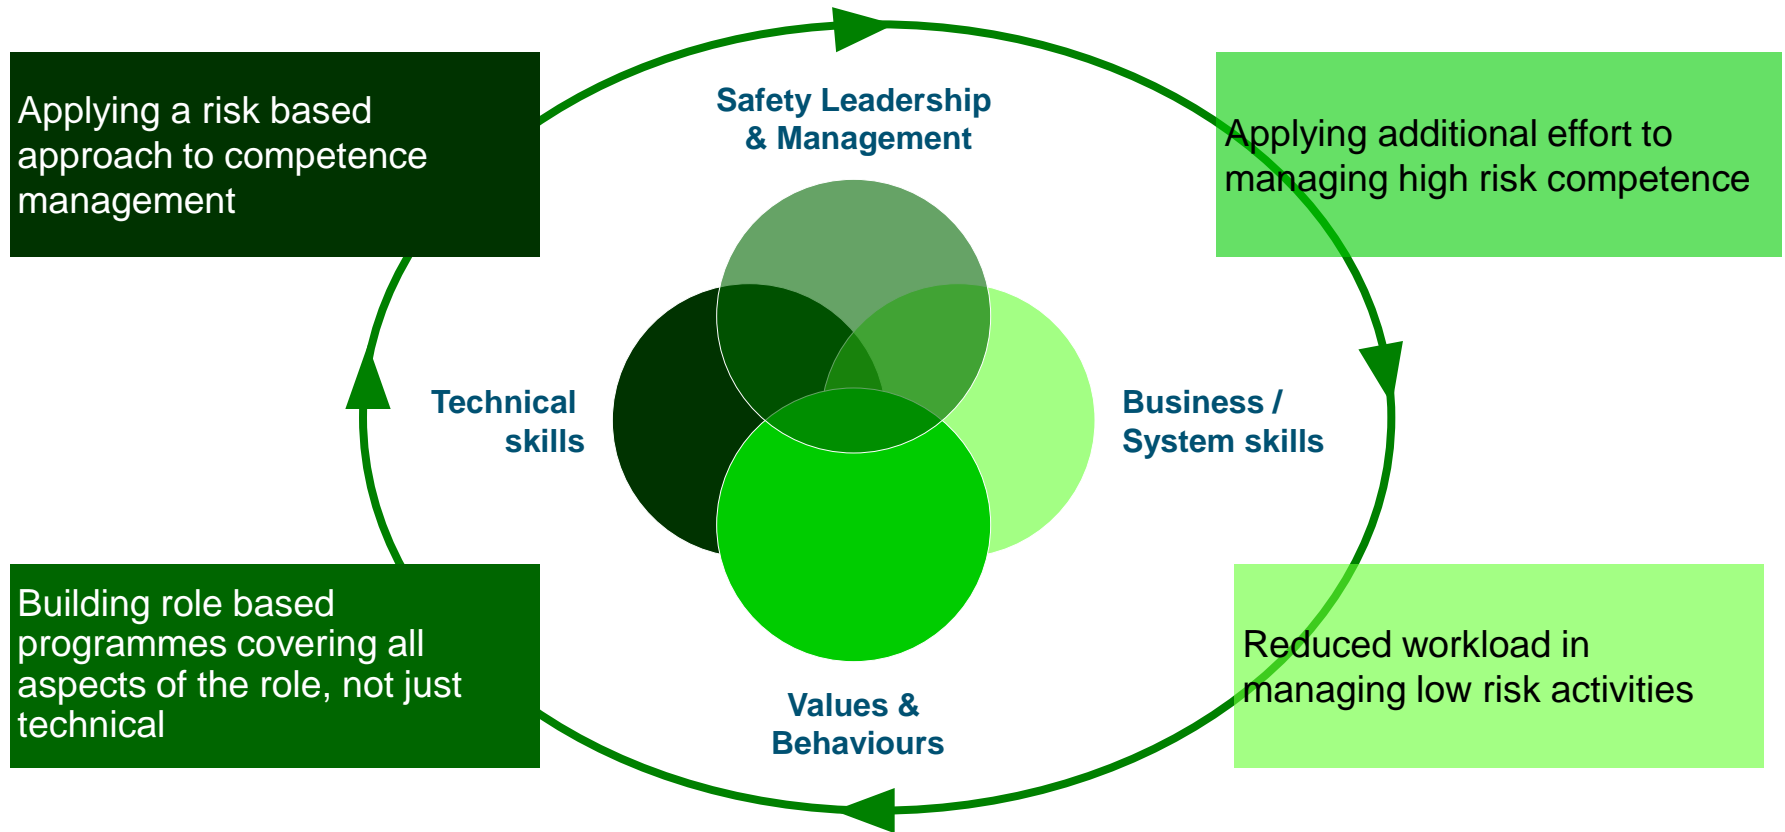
Applying a risk based approach to competence management

Safety Leadership & Management

Applying additional effort to managing high risk competence

Technical skills

Business / System skills

Building role based programmes covering all aspects of the role, not just technical

Values & Behaviours

Reduced workload in managing low risk activities